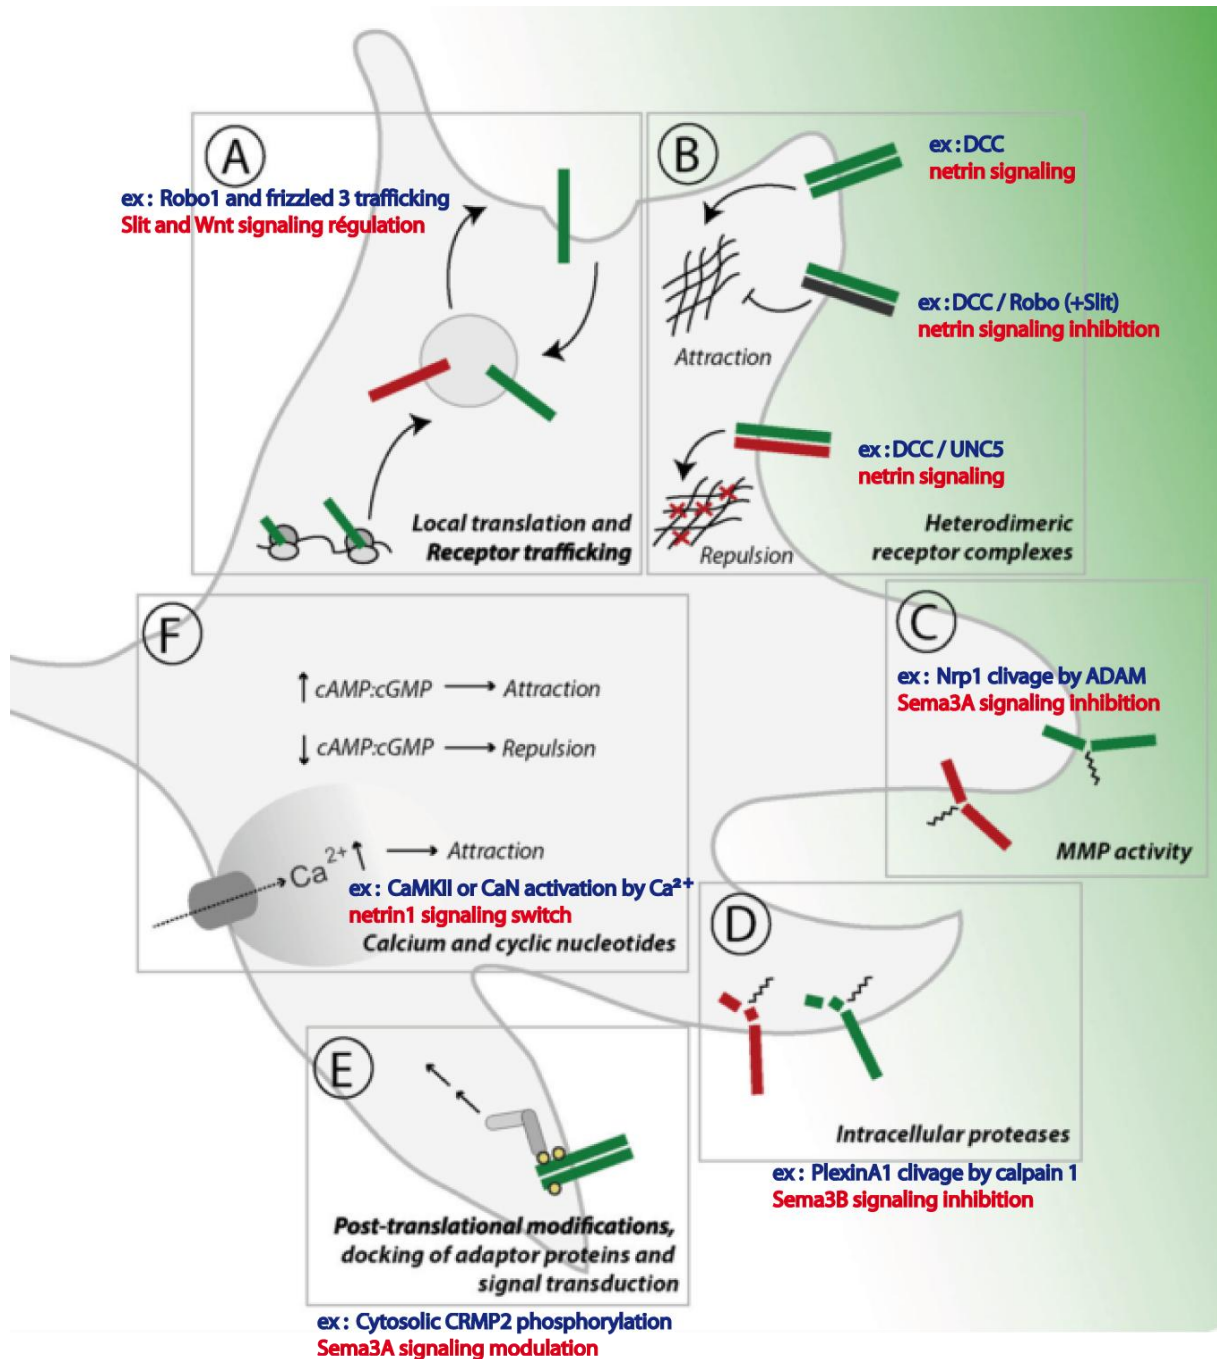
A

ex : Robo1 and frizzled 3 trafficking
Slit and Wnt signaling régulation

Local translation and Receptor trafficking

B

ex : DCC
netrin signaling

ex : DCC / Robo (+Slit)
netrin signaling inhibition

Attraction

ex : DCC / UNC5
netrin signaling

Repulsion

Heterodimeric receptor complexes

C

ex : Nrp1 clivage by ADAM
Sema3A signaling inhibition

MMP activity

F

↑ cAMP:cGMP ⟶ Attraction

↓ cAMP:cGMP ⟶ Repulsion

$Ca^{2+}$↑ ⟶ Attraction

ex : CaMKII or CaN activation by $Ca^{2+}$
netrin1 signaling switch
Calcium and cyclic nucleotides

D

Intracellular proteases

ex : PlexinA1 clivage by calpain 1
Sema3B signaling inhibition

E

Post-translational modifications, docking of adaptor proteins and signal transduction

ex : Cytosolic CRMP2 phosphorylation
Sema3A signaling modulation